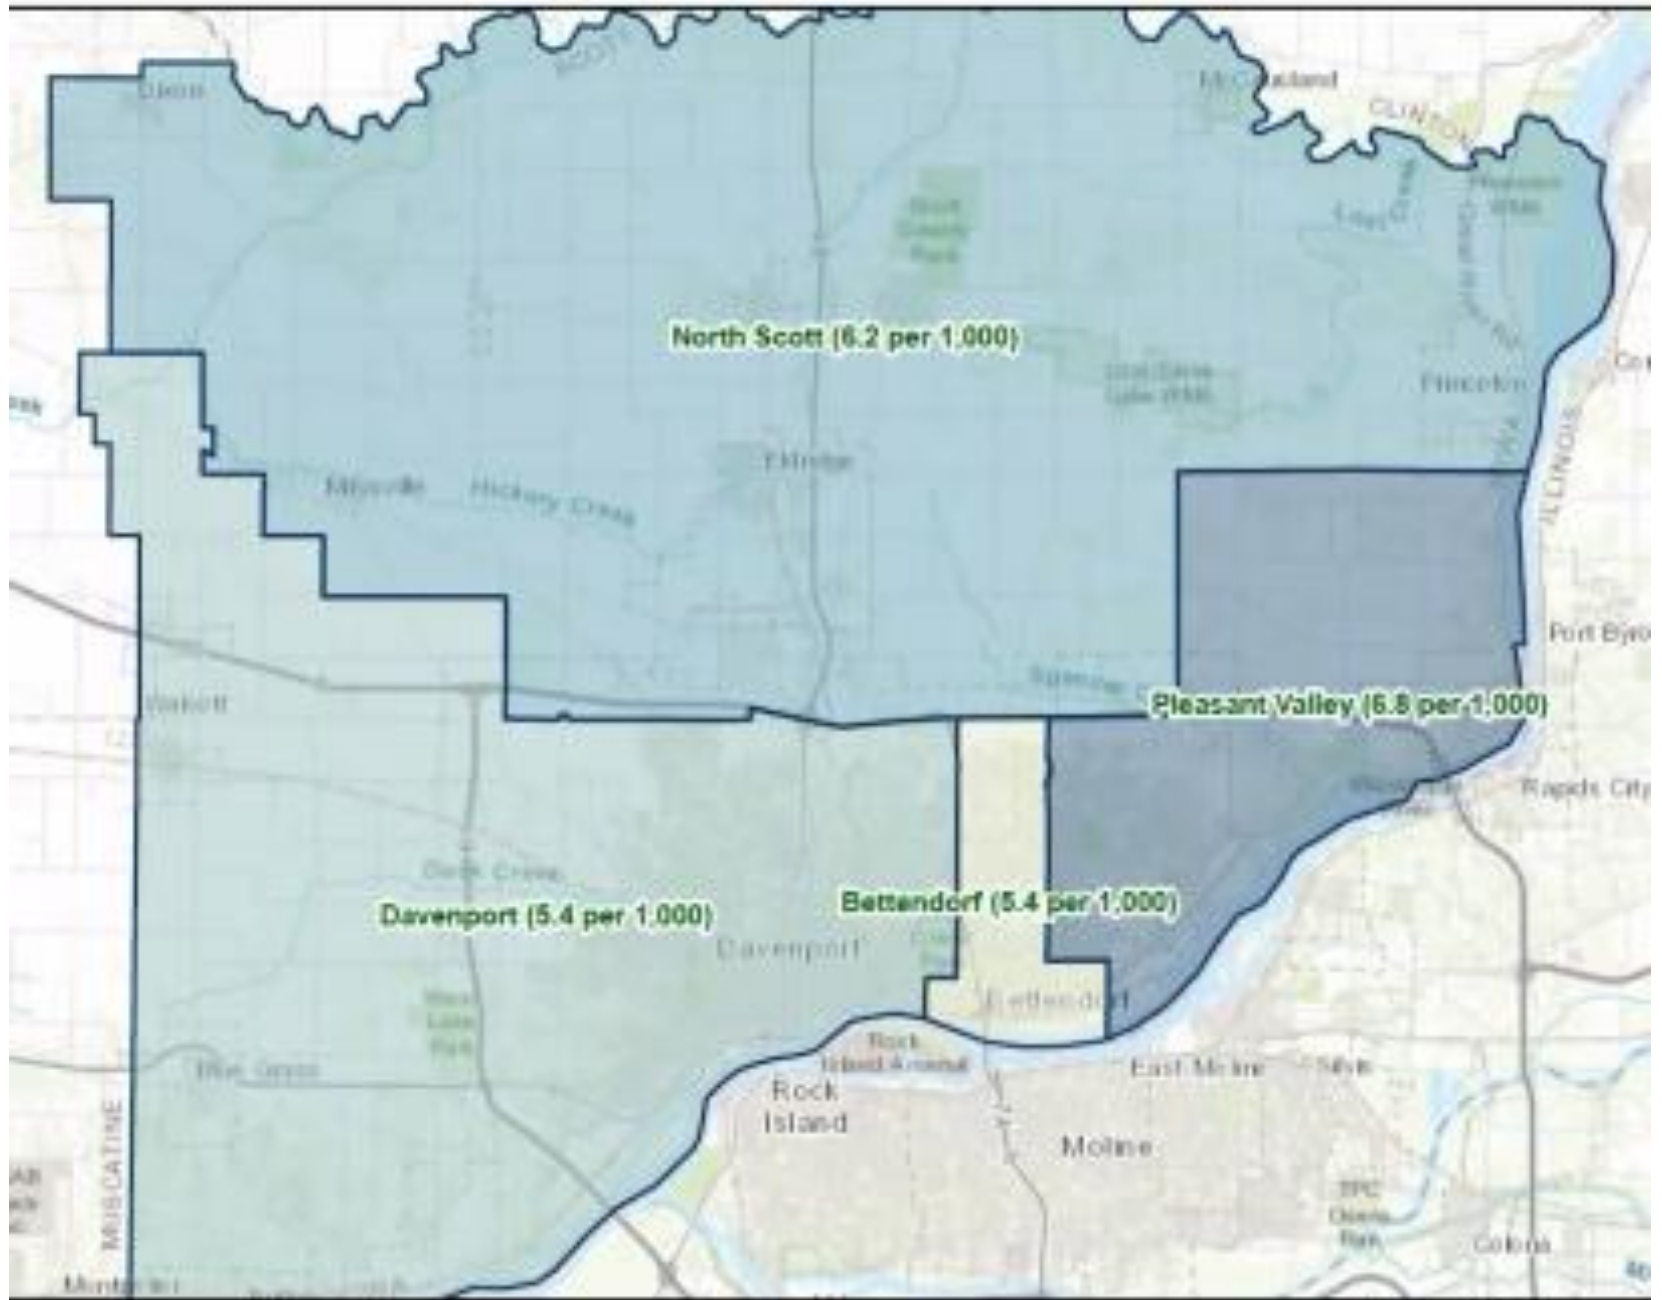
North Scott (6.2 per 1,000)

Pleasant Valley (6.8 per 1,000)

Davenport (5.4 per 1,000)

Bettendorf (5.4 per 1,000)

McCausland

CLINTON

Dixon

Eldridge

Mysville

Hickory Grove

Princeton

ILLINOIS

Port Byron

Rapids City

Walcott

Davenport

Bettendorf

Rock Island Arsenal

East Moline

Silvis

Rock Island

Moline

Blue Grass

MUSCATINE

Colona